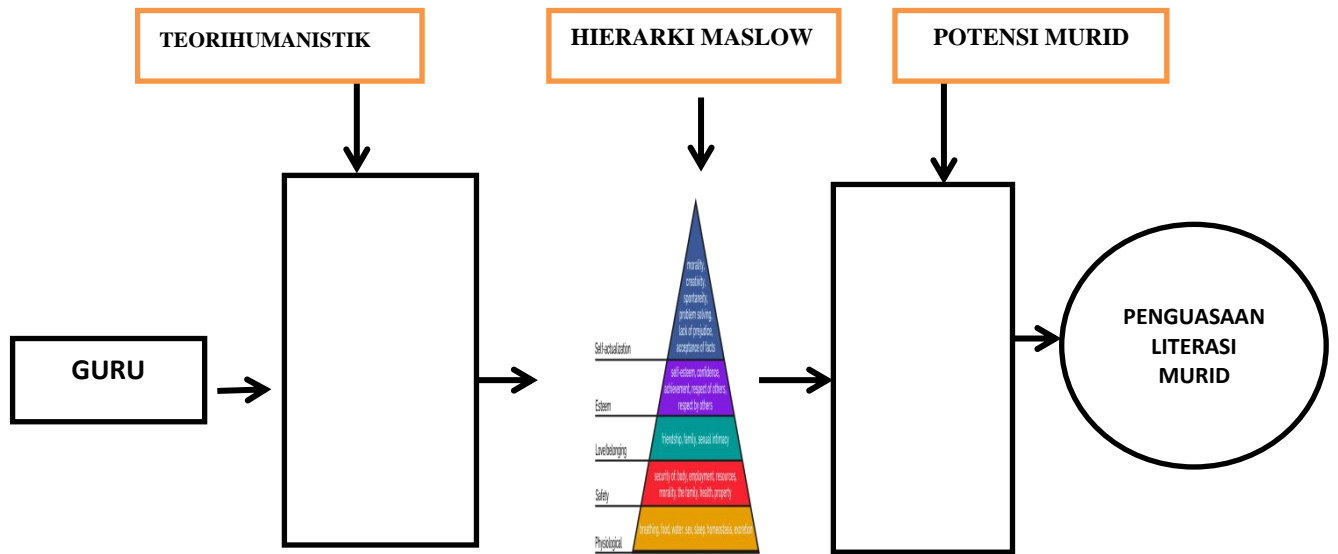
TEORIHUMANISTIK

HIERARKI MASLOW

POTENSI MURID

GURU

Self-actualization

morality, creativity, spontaneity, problem solving, lack of prejudice, acceptance of facts

Esteem

self-esteem, confidence, achievement, respect of others, respect by others

Love/belonging

friendship, family, sexual intimacy

Safety

security of body, employment, resources, morality, the family, health, property

Physiological

breathing, food, water, sex, sleep, homeostasis, excretion

PENGUASAAN LITERASI MURID